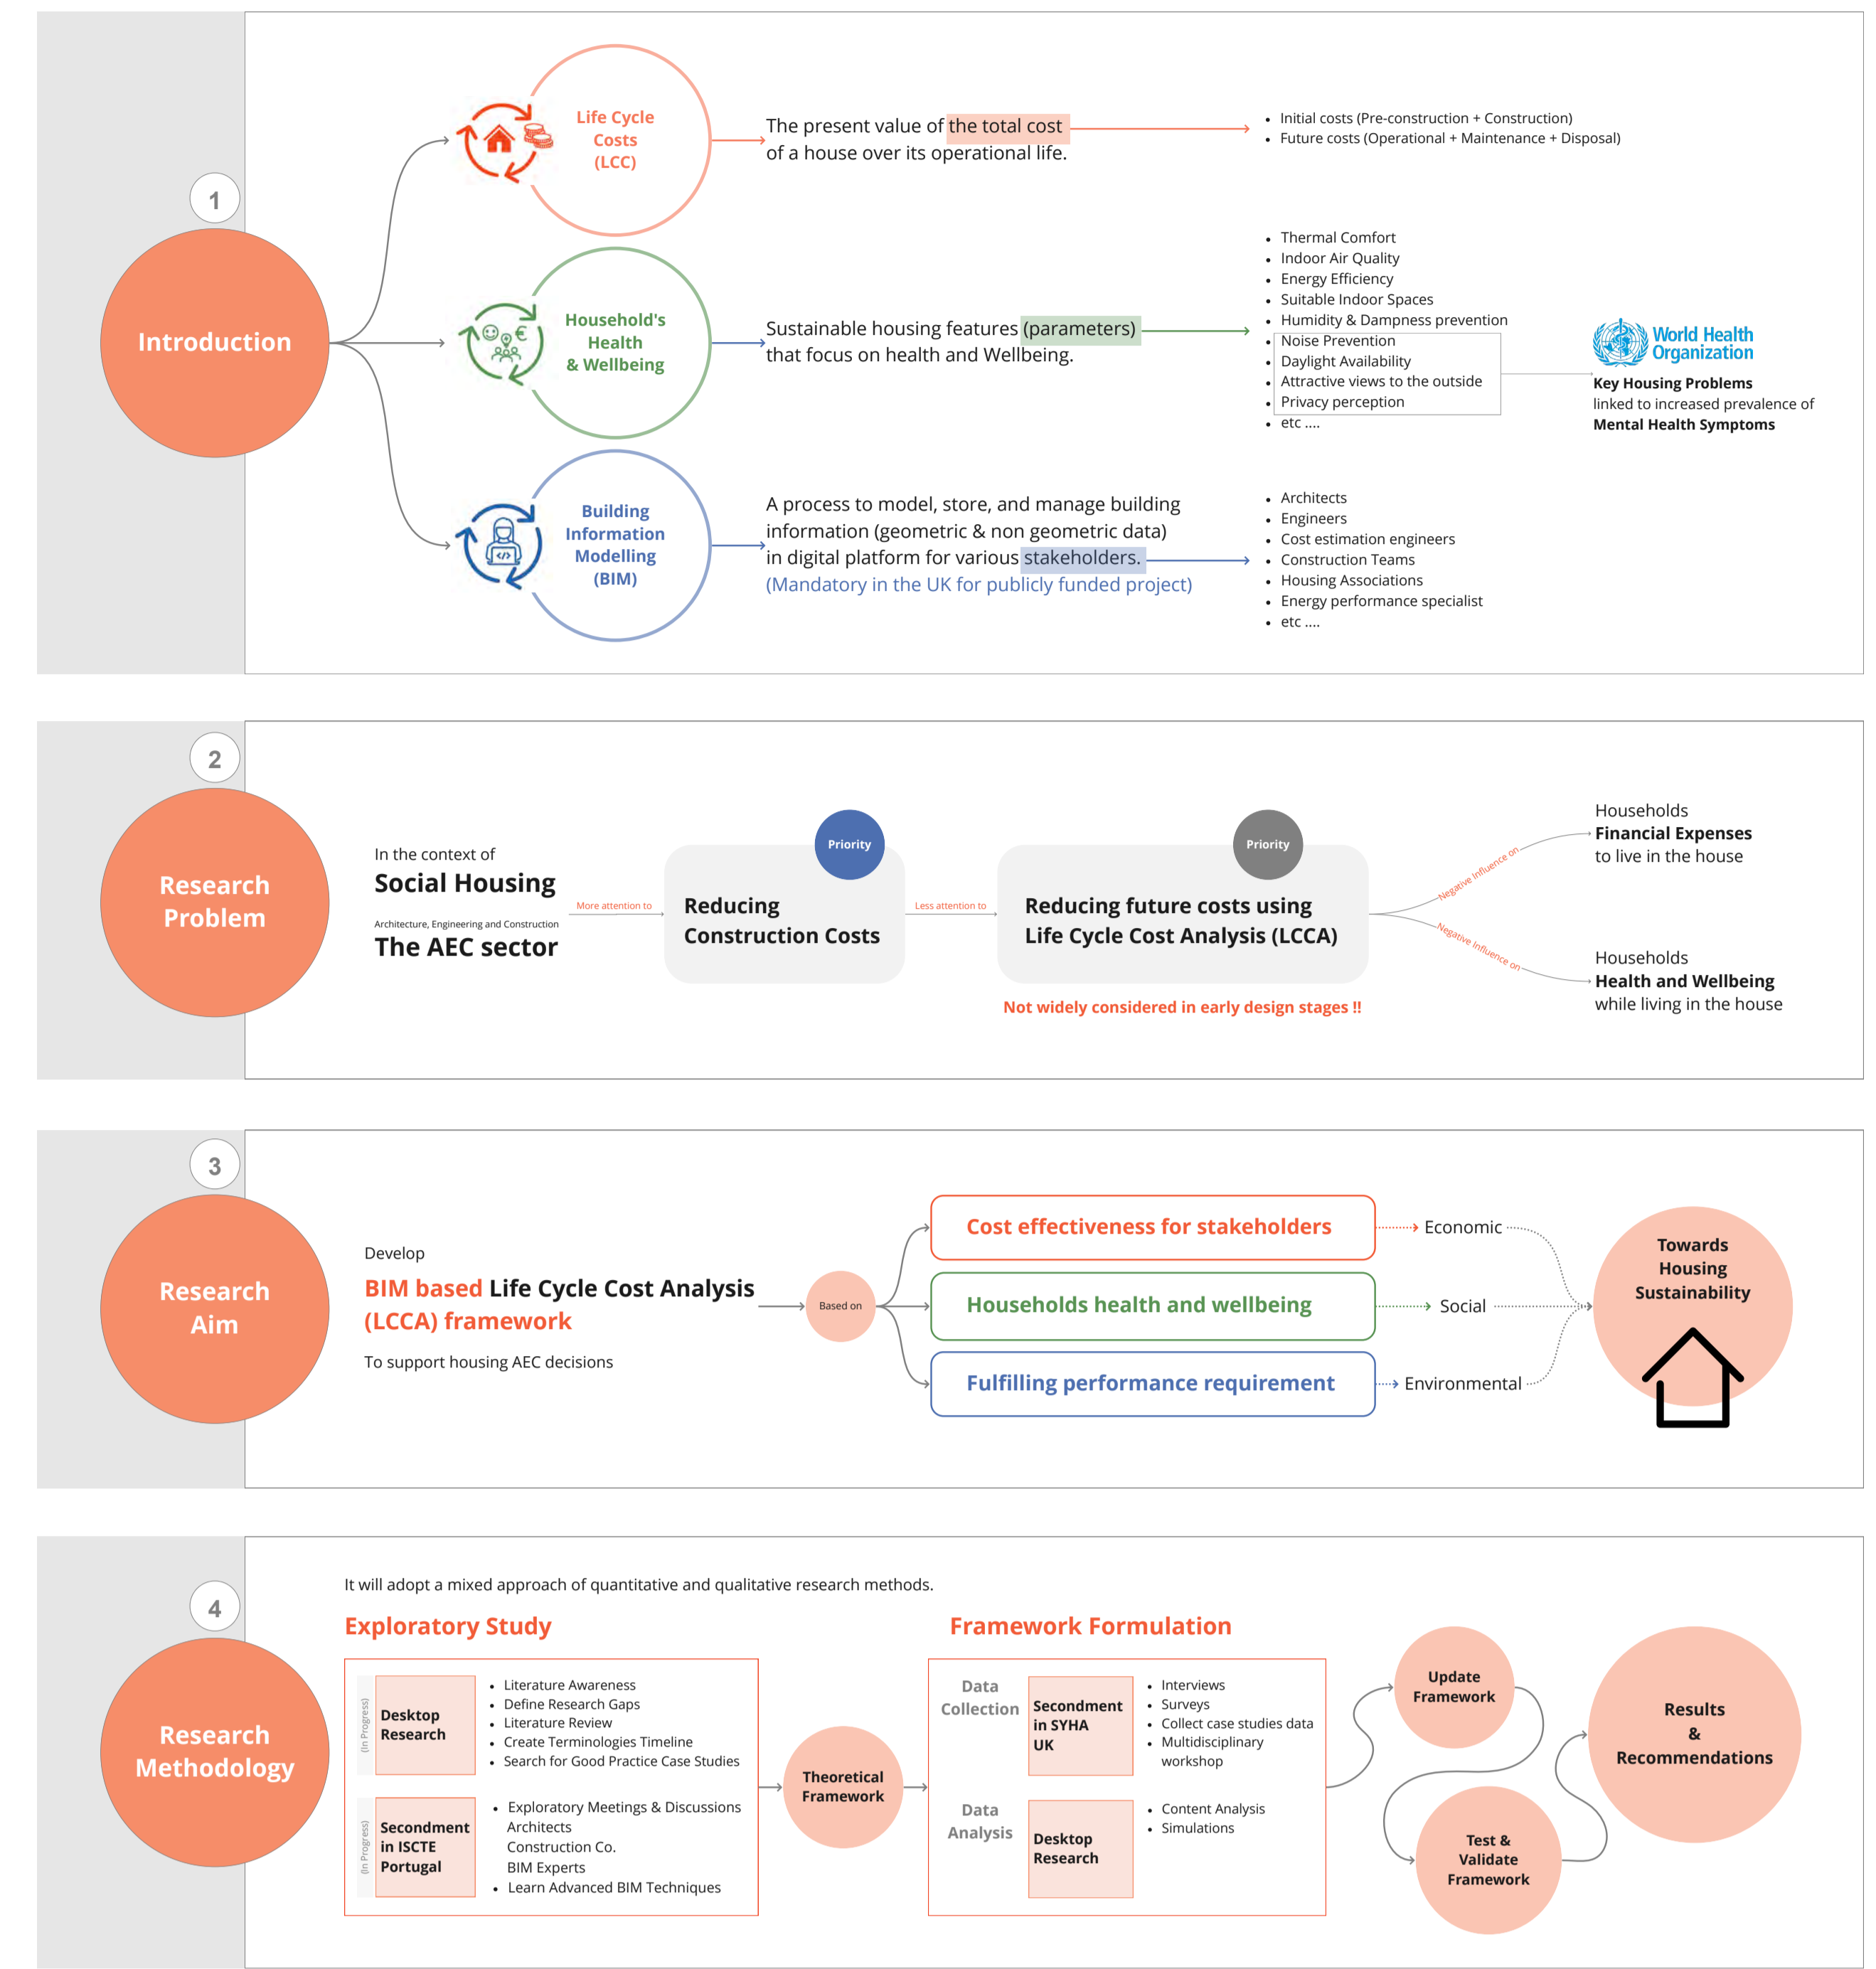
1

Introduction

Life Cycle Costs (LCC)

The present value of the total cost of a house over its operational life.

- Initial costs (Pre-construction + Construction)
- Future costs (Operational + Maintenance + Disposal)

Household's Health & Wellbeing

Sustainable housing features (parameters) that focus on health and Wellbeing.

- Thermal Comfort
- Indoor Air Quality
- Energy Efficiency
- Suitable Indoor Spaces
- Humidity & Dampness prevention
- Noise Prevention
- Daylight Availability
- Attractive views to the outside
- Privacy perception
- etc ....

World Health Organization

**Key Housing Problems** linked to increased prevalence of **Mental Health Symptoms**

Building Information Modelling (BIM)

A process to model, store, and manage building information (geometric & non geometric data) in digital platform for various stakeholders.
(Mandatory in the UK for publicly funded project)

- Architects
- Engineers
- Cost estimation engineers
- Construction Teams
- Housing Associations
- Energy performance specialist
- etc ....

2

Research Problem

In the context of
Social Housing
Architecture, Engineering and Construction
The AEC sector

More attention to

Priority
Reducing Construction Costs

Less attention to

Priority
Reducing future costs using Life Cycle Cost Analysis (LCCA)

Not widely considered in early design stages !!

Negative Influence on

Households
**Financial Expenses**
to live in the house

Negative Influence on

Households
**Health and Wellbeing**
while living in the house

3

Research Aim

Develop
BIM based Life Cycle Cost Analysis (LCCA) framework
To support housing AEC decisions

Based on

Cost effectiveness for stakeholders
Households health and wellbeing
Fulfilling performance requirement

Economic
Social
Environmental

Towards Housing Sustainability

4

Research Methodology

It will adopt a mixed approach of quantitative and qualitative research methods.

Exploratory Study

(In Progress)
Desktop Research
- Literature Awareness
- Define Research Gaps
- Literature Review
- Create Terminologies Timeline
- Search for Good Practice Case Studies

(In Progress)
Secondment in ISCTE Portugal
- Exploratory Meetings & Discussions
Architects
Construction Co.
BIM Experts
- Learn Advanced BIM Techniques

Theoretical Framework

Framework Formulation

Data Collection
Secondment in SYHA UK
- Interviews
- Surveys
- Collect case studies data
- Multidisciplinary workshop

Data Analysis
Desktop Research
- Content Analysis
- Simulations

Update Framework

Test & Validate Framework

Results & Recommendations